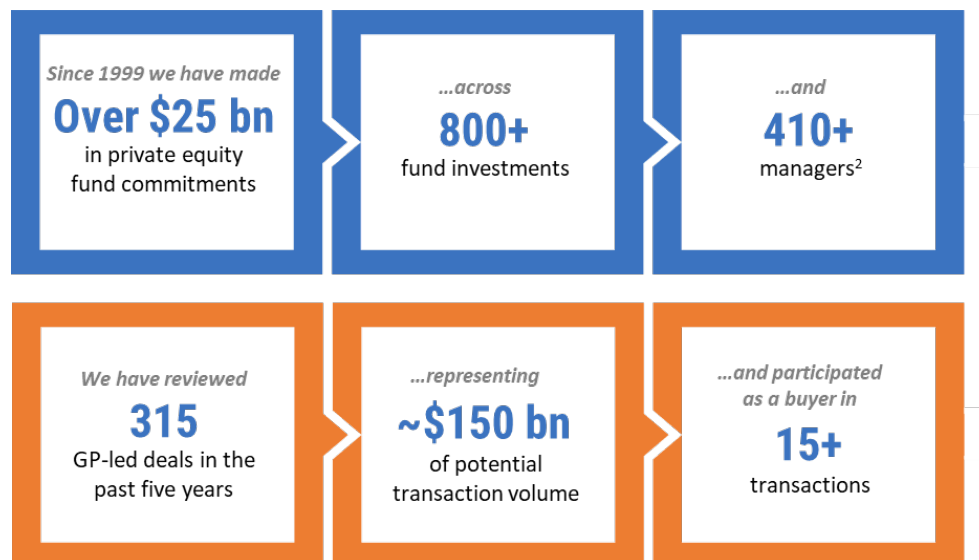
Since 1999 we have made
Over $25 bn
in private equity fund commitments

...across
800+
fund investments

...and
410+
managers$^2$

We have reviewed
315
GP-led deals in the past five years

...representing
~$150 bn
of potential transaction volume

...and participated as a buyer in
15+
transactions